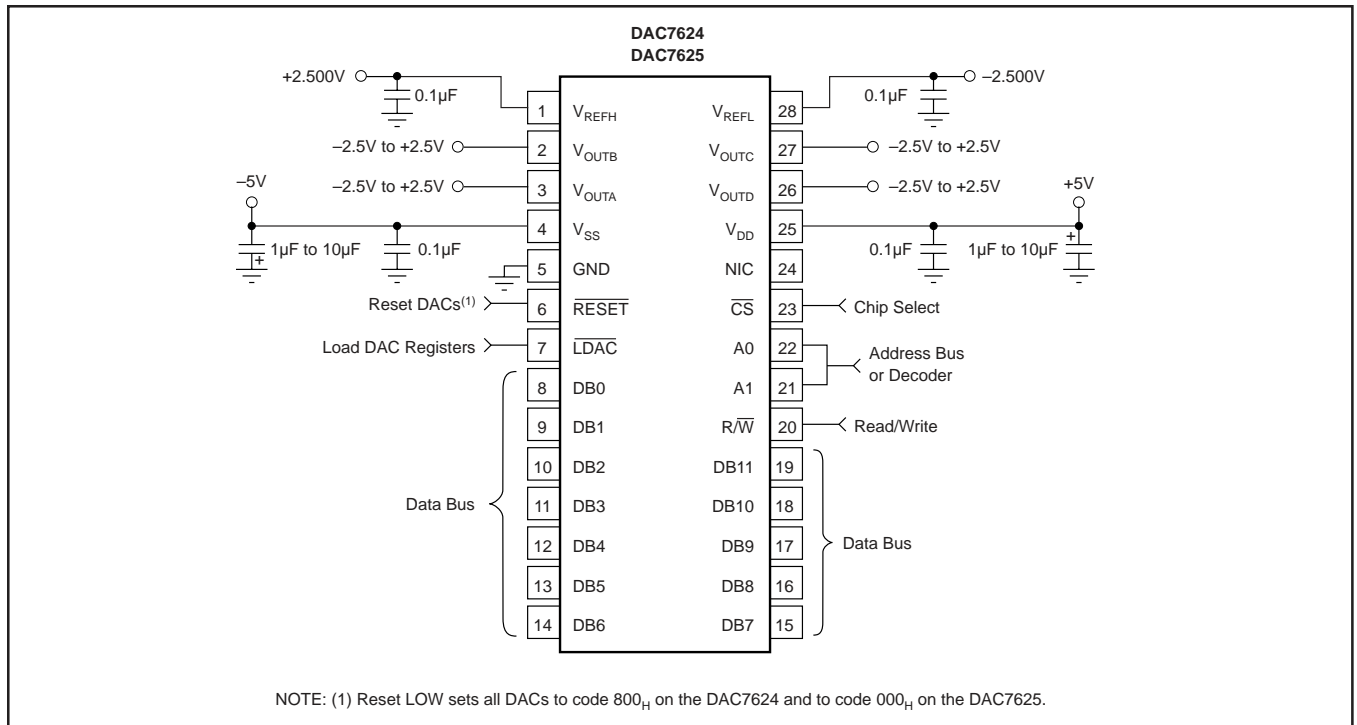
DAC7624
DAC7625

+2.500V
0.1µF
1 $V_{REFH}$
$V_{REFL}$ 28
0.1µF
–2.500V

–2.5V to +2.5V
2 $V_{OUTB}$
$V_{OUTC}$ 27
–2.5V to +2.5V

–5V
–2.5V to +2.5V
3 $V_{OUTA}$
$V_{OUTD}$ 26
–2.5V to +2.5V
+5V

4 $V_{SS}$
$V_{DD}$ 25
1µF to 10µF
+
0.1µF
0.1µF
1µF to 10µF
+

5 GND
NIC 24

Reset DACs$^{(1)}$
6 $\overline{RESET}$
$\overline{CS}$ 23
Chip Select

Load DAC Registers
7 $\overline{LDAC}$
A0 22
Address Bus or Decoder

8 DB0
A1 21

9 DB1
R/$\overline{W}$ 20
Read/Write

10 DB2
DB11 19

Data Bus
11 DB3
DB10 18

12 DB4
DB9 17
Data Bus

13 DB5
DB8 16

14 DB6
DB7 15

NOTE: (1) Reset LOW sets all DACs to code $800_H$ on the DAC7624 and to code $000_H$ on the DAC7625.